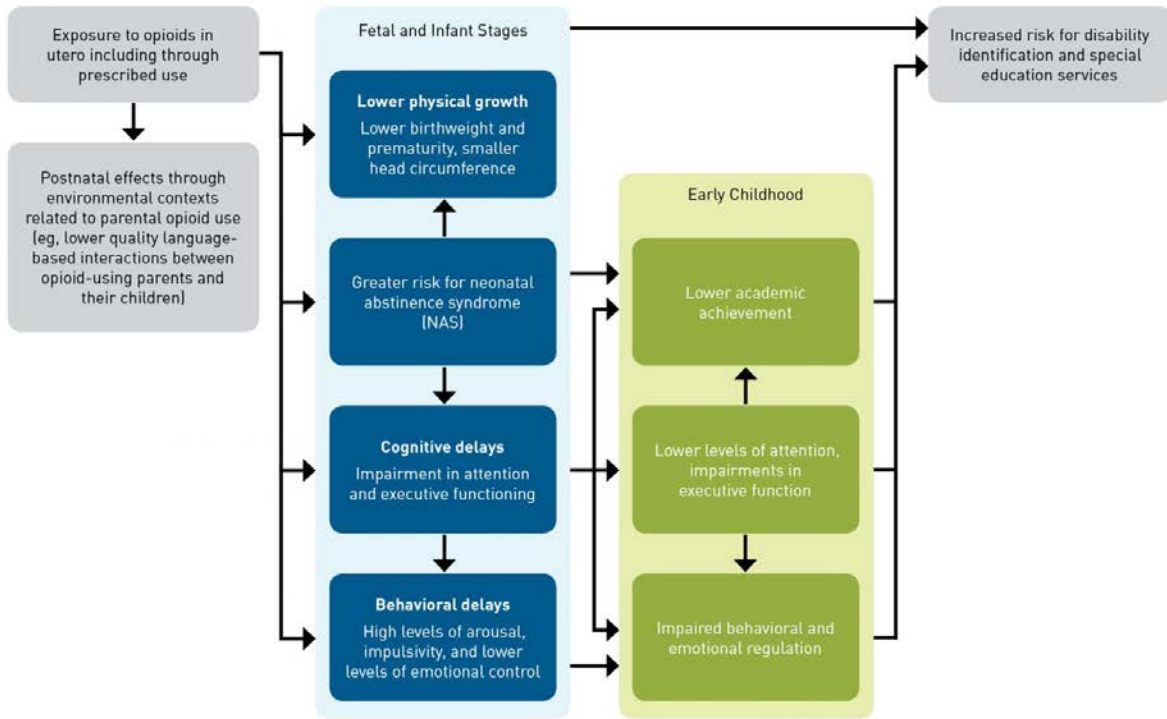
Exposure to opioids in utero including through prescribed use

Postnatal effects through environmental contexts related to parental opioid use (eg, lower quality language-based interactions between opioid-using parents and their children)

Fetal and Infant Stages

Lower physical growth
Lower birthweight and prematurity, smaller head circumference

Greater risk for neonatal abstinence syndrome (NAS)

Cognitive delays
Impairment in attention and executive functioning

Behavioral delays
High levels of arousal, impulsivity, and lower levels of emotional control

Early Childhood

Lower academic achievement

Lower levels of attention, impairments in executive function

Impaired behavioral and emotional regulation

Increased risk for disability identification and special education services